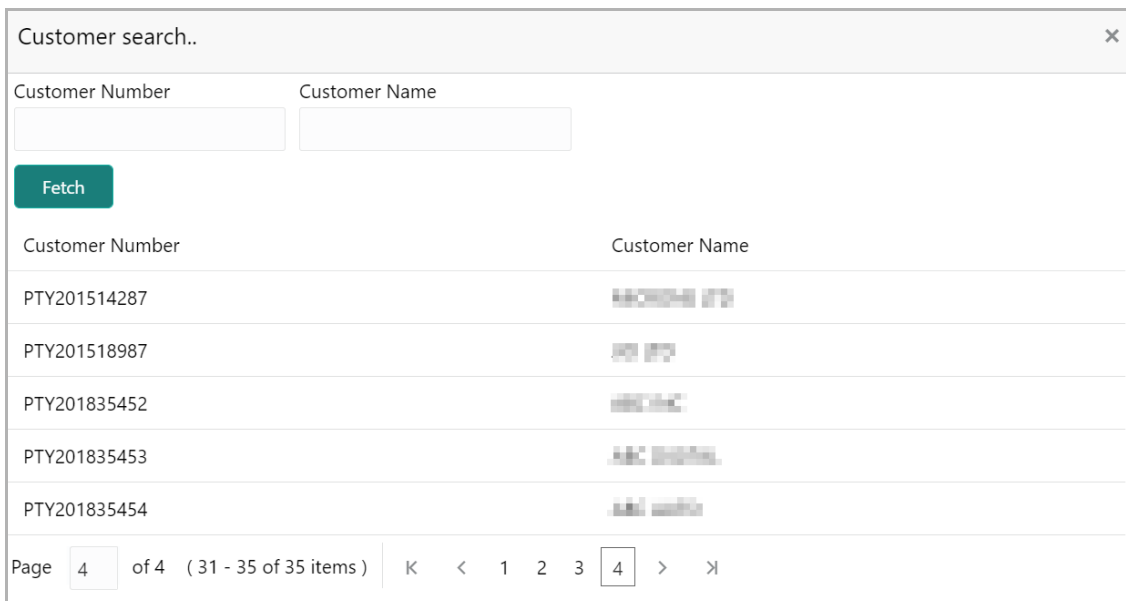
Customer search..

×

Customer Number

Customer Name

Fetch

| Customer Number | Customer Name |
|---|---|
| PTY201514287 | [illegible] |
| PTY201518987 | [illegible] |
| PTY201835452 | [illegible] |
| PTY201835453 | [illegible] |
| PTY201835454 | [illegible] |

Page 4 of 4 (31 - 35 of 35 items) K < 1 2 3 4 > >|